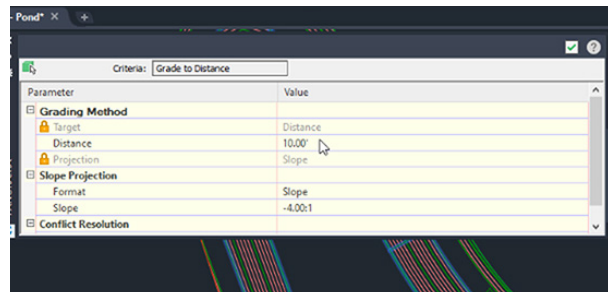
- Pond* ×  +

Criteria: Grade to Distance

| Parameter | Value |
|---|---|
| ⊟ Grading Method | |
| Target | Distance |
| Distance | 10.00' |
| Projection | Slope |
| ⊟ Slope Projection | |
| Format | Slope |
| Slope | -4.00:1 |
| ⊟ Conflict Resolution | |